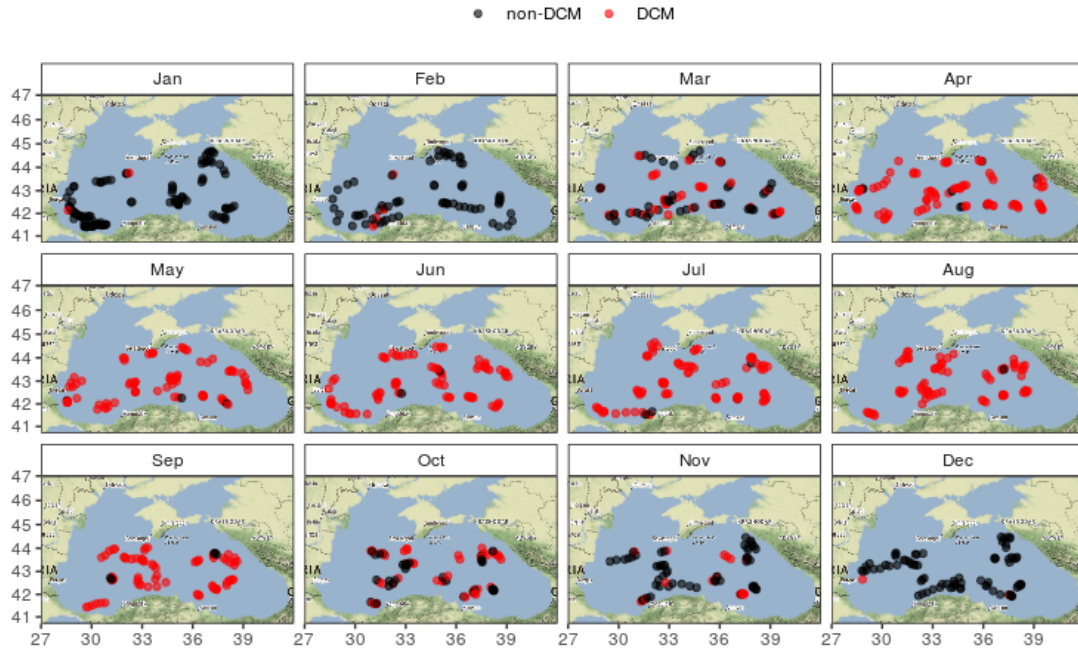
non-DCM DCM

Jan

Feb

Mar

Apr

47
46
45
44
43
42
41

May

Jun

Jul

Aug

47
46
45
44
43
42
41

Sep

Oct

Nov

Dec

47
46
45
44
43
42
41

27 30 33 36 39

27 30 33 36 39

27 30 33 36 39

27 30 33 36 39